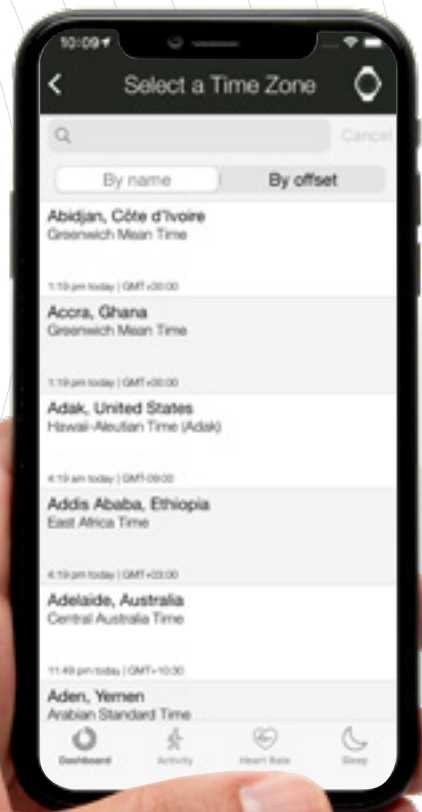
10:09

Select a Time Zone

Cancel

By name

By offset

Abidjan, Côte d'Ivoire
Greenwich Mean Time

1:19 pm today | GMT+00:00

Accra, Ghana
Greenwich Mean Time

1:19 pm today | GMT+00:00

Adak, United States
Hawaii-Aleutian Time (Adak)

4:19 am today | GMT-09:00

Addis Ababa, Ethiopia
East Africa Time

4:19 pm today | GMT+03:00

Adelaide, Australia
Central Australia Time

11:49 pm today | GMT+10:30

Aden, Yemen
Arabian Standard Time

Dashboard

Activity

Heart Rate

Sleep